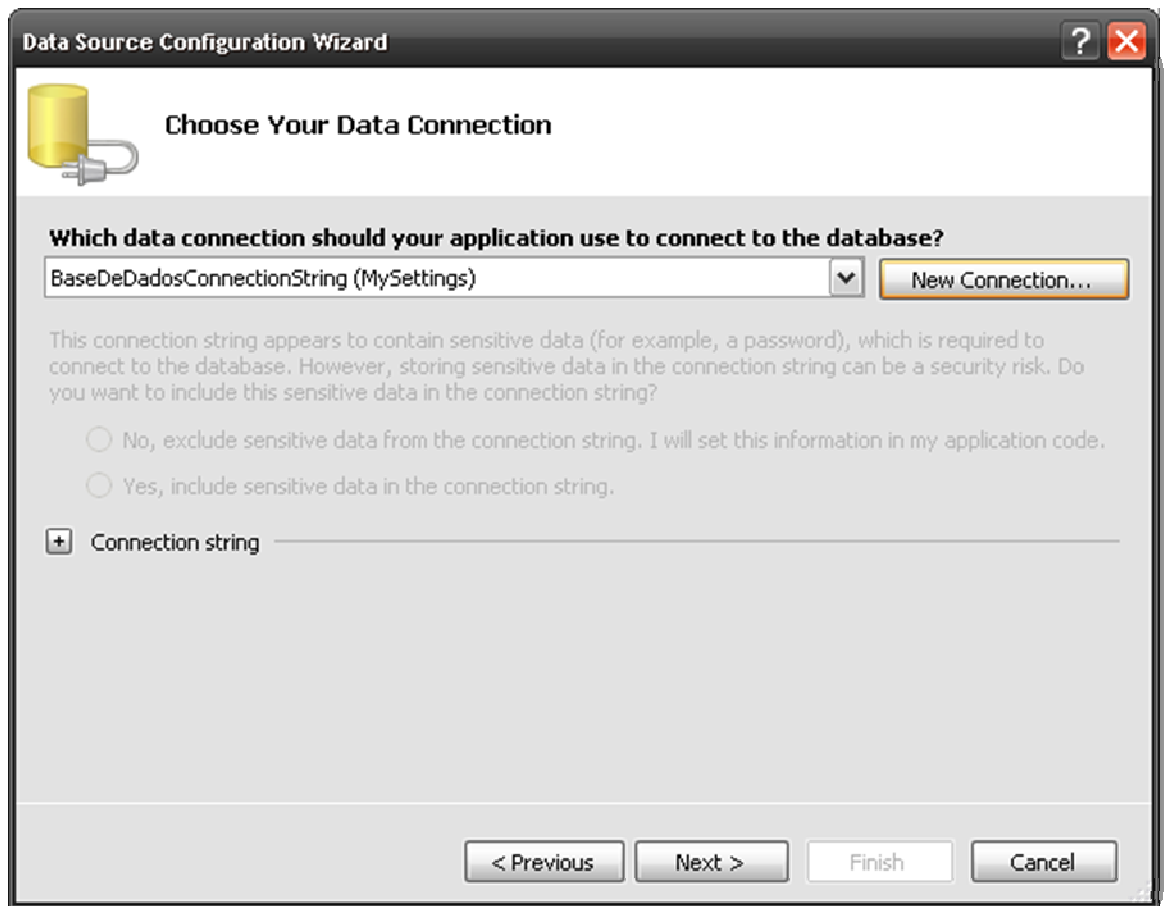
Data Source Configuration Wizard

Choose Your Data Connection

Which data connection should your application use to connect to the database?

BaseDeDadosConnectionString (MySettings)

New Connection...

This connection string appears to contain sensitive data (for example, a password), which is required to connect to the database. However, storing sensitive data in the connection string can be a security risk. Do you want to include this sensitive data in the connection string?

No, exclude sensitive data from the connection string. I will set this information in my application code.

Yes, include sensitive data in the connection string.

Connection string

< Previous

Next >

Finish

Cancel